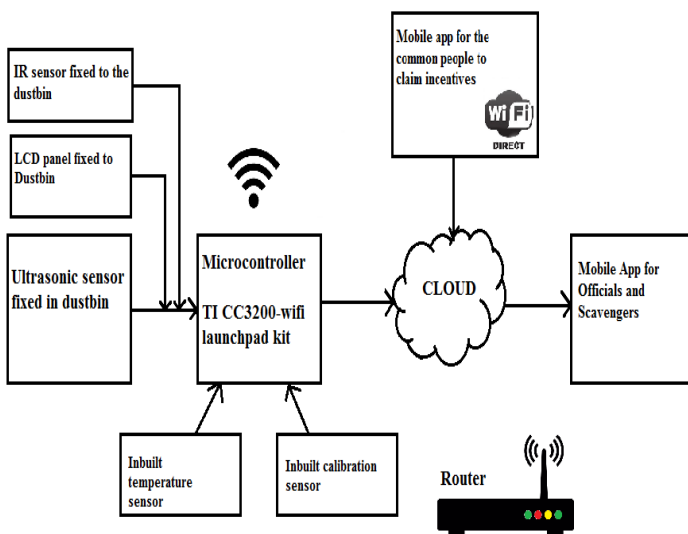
IR sensor fixed to the dustbin

LCD panel fixed to Dustbin

Ultrasonic sensor fixed in dustbin

Mobile app for the common people to claim inceatives

Wi Fi DIRECT

Microcontroller

TI CC3200-wifi launchpad kit

CLOUD

Mobile App for Officials and Scavengers

Inbuilt temperature sensor

Inbuilt calibration sensor

Router